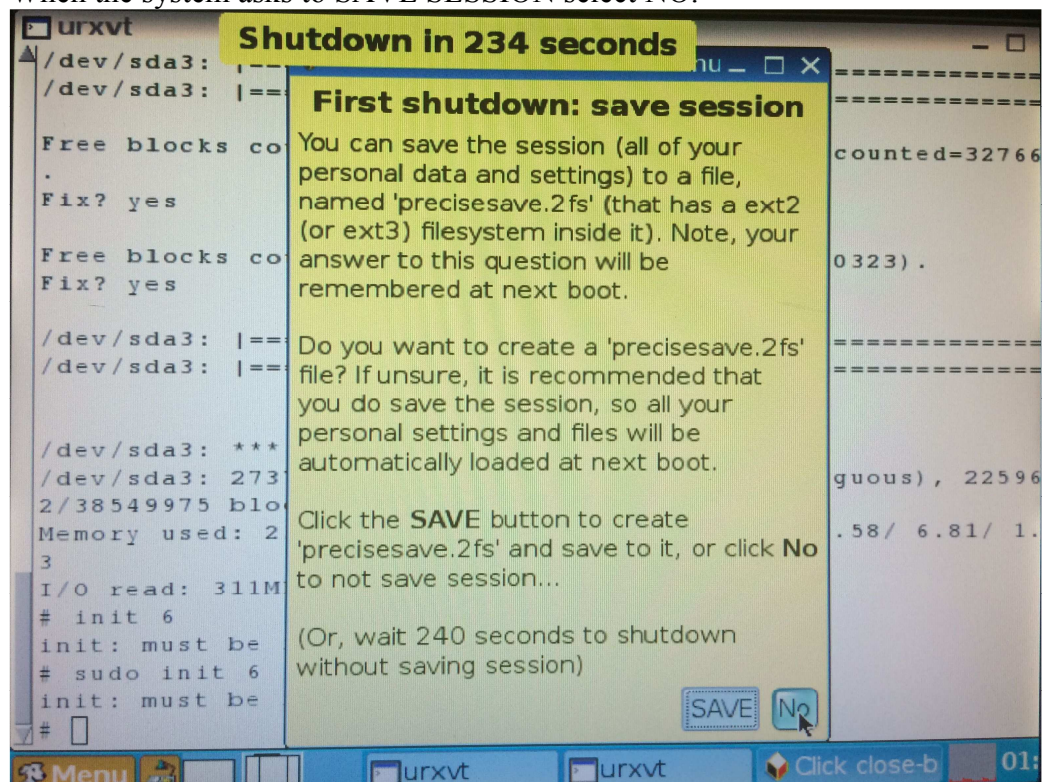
When the system asks to SAVE SESSION select NO.

urxvt

Shutdown in 234 seconds

/dev/sda3: |==
/dev/sda3: |==

Free blocks co
.
Fix? yes

Free blocks co
Fix? yes

/dev/sda3: |==
/dev/sda3: |==

/dev/sda3: ***
/dev/sda3: 273
2/38549975 blo
Memory used: 2
3
I/O read: 311M
# init 6
init: must be
# sudo init 6
init: must be
#

nu

First shutdown: save session

You can save the session (all of your personal data and settings) to a file, named 'precisesave.2fs' (that has a ext2 (or ext3) filesystem inside it). Note, your answer to this question will be remembered at next boot.

Do you want to create a 'precisesave.2fs' file? If unsure, it is recommended that you do save the session, so all your personal settings and files will be automatically loaded at next boot.

Click the SAVE button to create 'precisesave.2fs' and save to it, or click No to not save session...

(Or, wait 240 seconds to shutdown without saving session)

SAVE No

============
============
counted=32766
0323).
============
============
guous), 22596
.58/ 6.81/ 1.

Menu urxvt urxvt Click close-b 01: